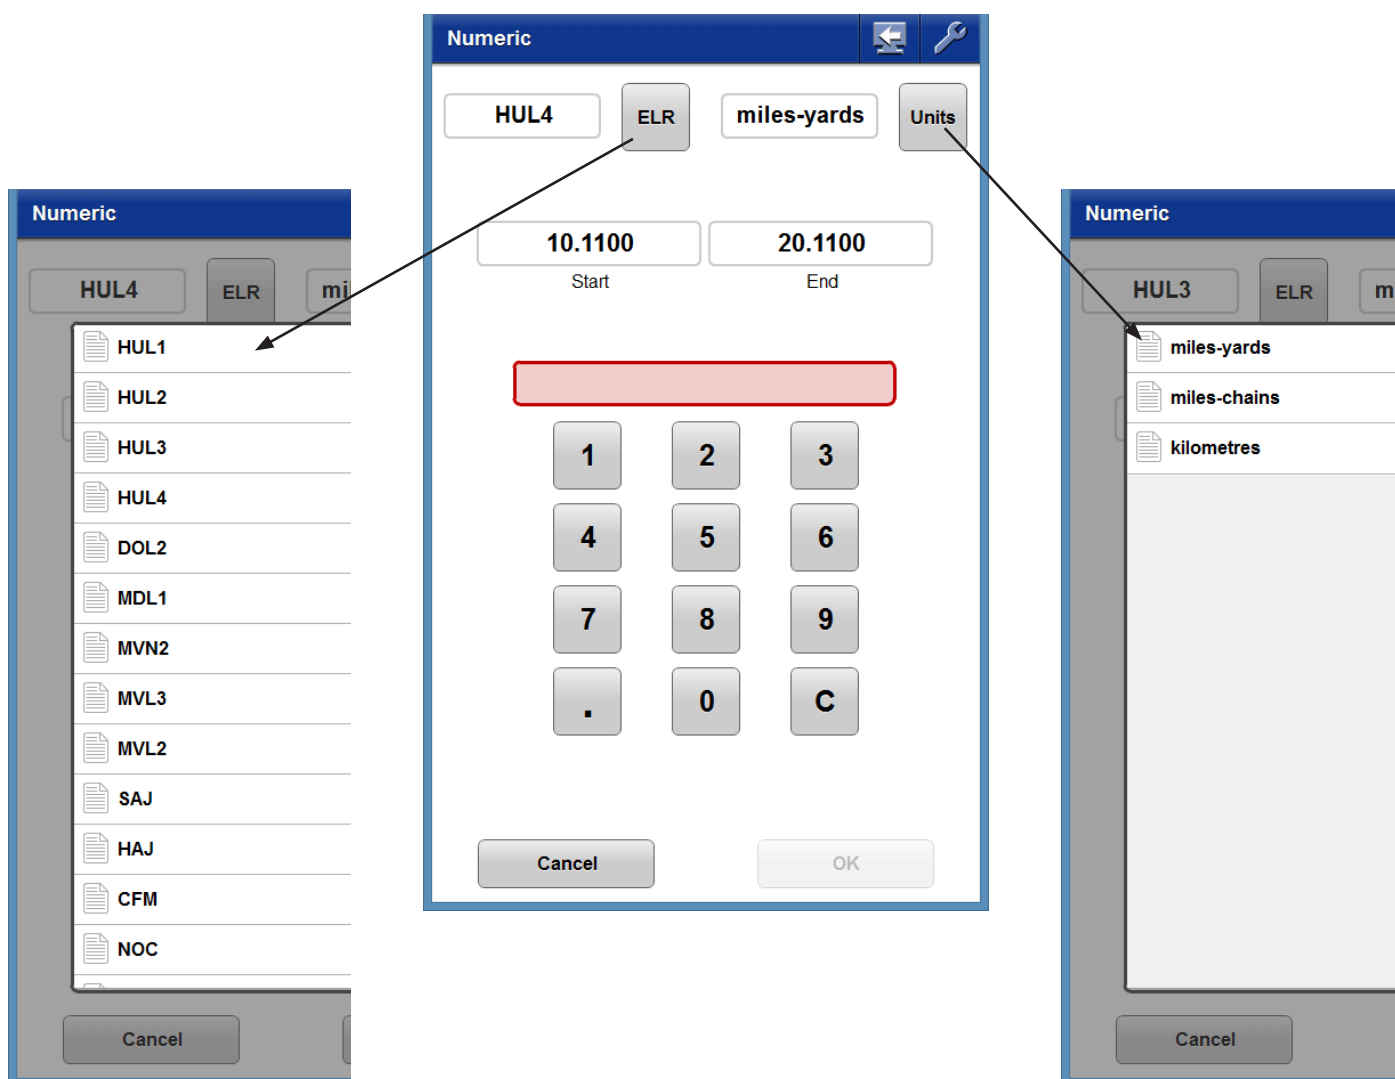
Numeric

HUL4

ELR

mi

HUL1

HUL2

HUL3

HUL4

DOL2

MDL1

MVN2

MVL3

MVL2

SAJ

HAJ

CFM

NOC

Cancel

Numeric

HUL4

ELR

miles-yards

Units

10.1100

Start

20.1100

End

1

2

3

4

5

6

7

8

9

.

0

C

Cancel

OK

Numeric

HUL3

ELR

m

miles-yards

miles-chains

kilometres

Cancel